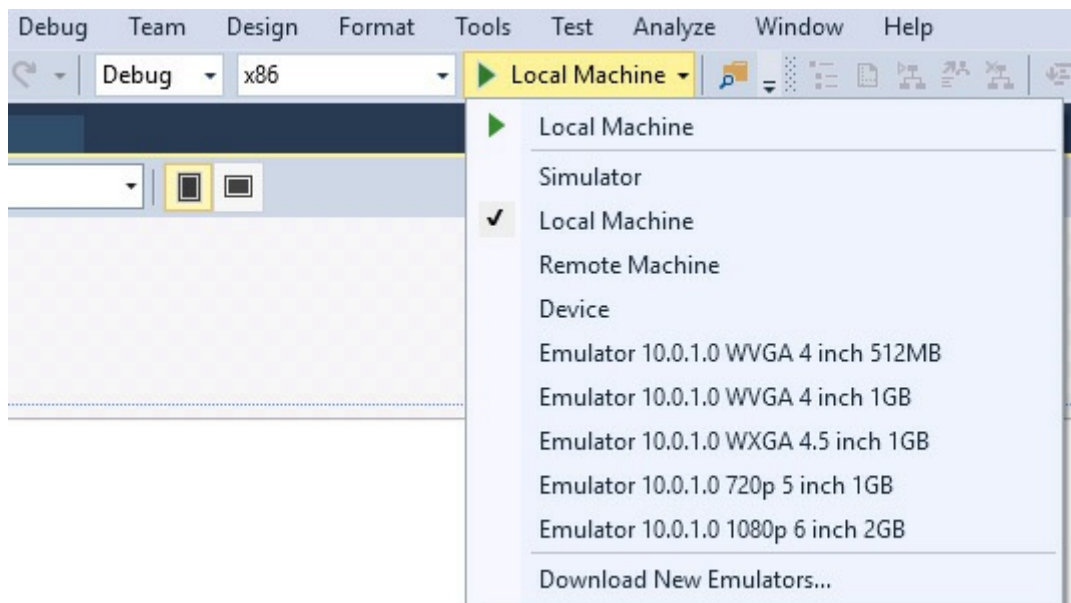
Debug Team Design Format Tools Test Analyze Window Help

Debug x86 Local Machine

Local Machine

Simulator

✓ Local Machine

Remote Machine

Device

Emulator 10.0.1.0 WVGA 4 inch 512MB

Emulator 10.0.1.0 WVGA 4 inch 1GB

Emulator 10.0.1.0 WXGA 4.5 inch 1GB

Emulator 10.0.1.0 720p 5 inch 1GB

Emulator 10.0.1.0 1080p 6 inch 2GB

Download New Emulators...